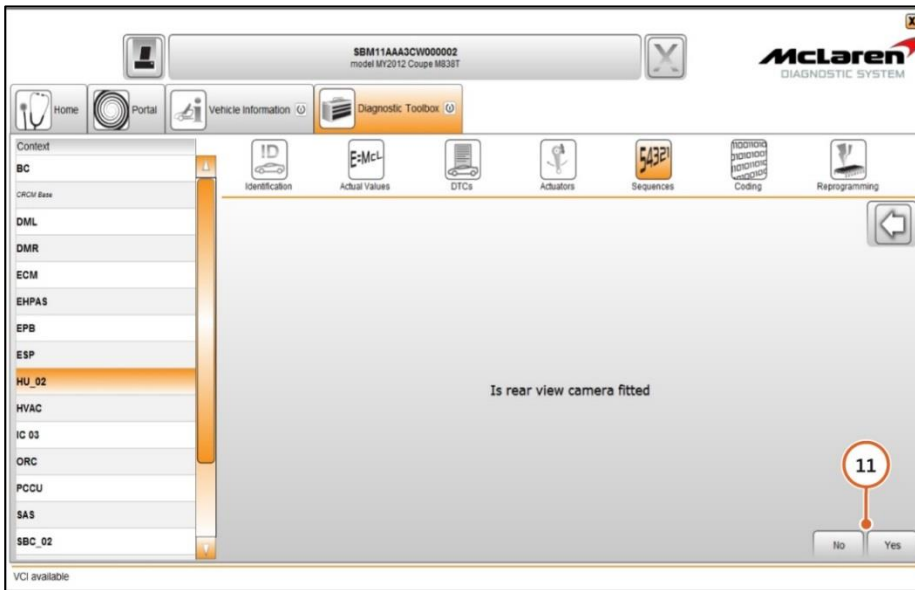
SBM11AAA3CW000002
model MY2012 Coupe M838T

McLaren
DIAGNOSTIC SYSTEM

Home
Portal
Vehicle Information
Diagnostic Toolbox

Context
BC
CRCM Base
DML
DMR
ECM
EHPAS
EPB
ESP
HU_02
HVAC
IC 03
ORC
PCCU
SAS
SBC_02

ID
Identification
E=McL
Actual Values
DTCs
Actuators
54321
Sequences
Coding
Reprogramming

Is rear view camera fitted

11

No
Yes

VCI available